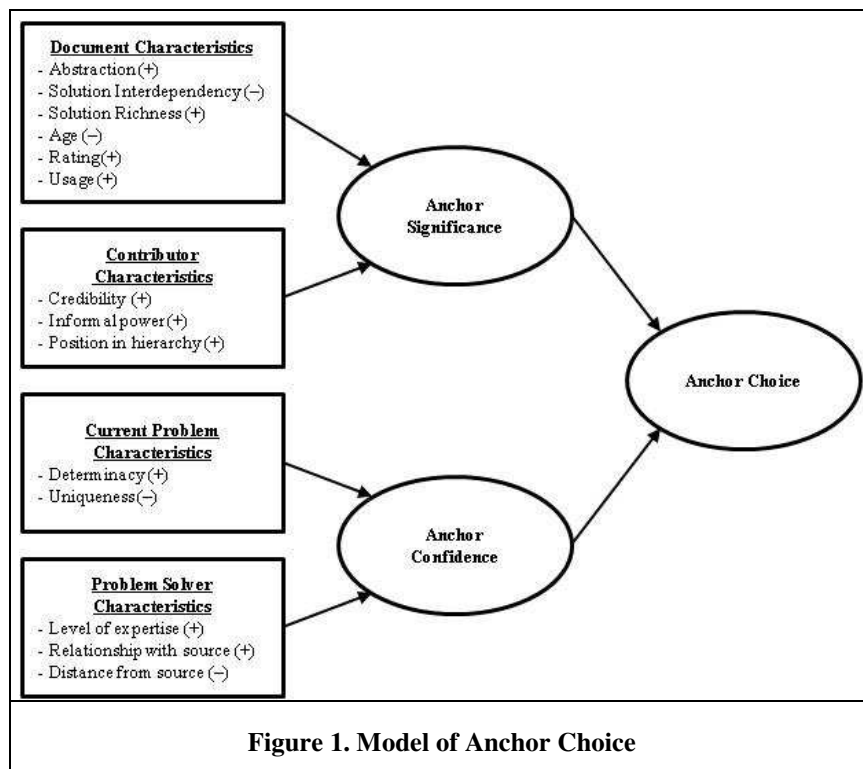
Document Characteristics
- Abstraction (+)
- Solution Interdependency (–)
- Solution Richness (+)
- Age (–)
- Rating (+)
- Usage (+)

Contributor Characteristics
- Credibility (+)
- Informal power (+)
- Position in hierarchy (+)

Current Problem Characteristics
- Determinacy (+)
- Uniqueness (–)

Problem Solver Characteristics
- Level of expertise (+)
- Relationship with source (+)
- Distance from source (–)

Anchor Significance

Anchor Confidence

Anchor Choice

Figure 1. Model of Anchor Choice